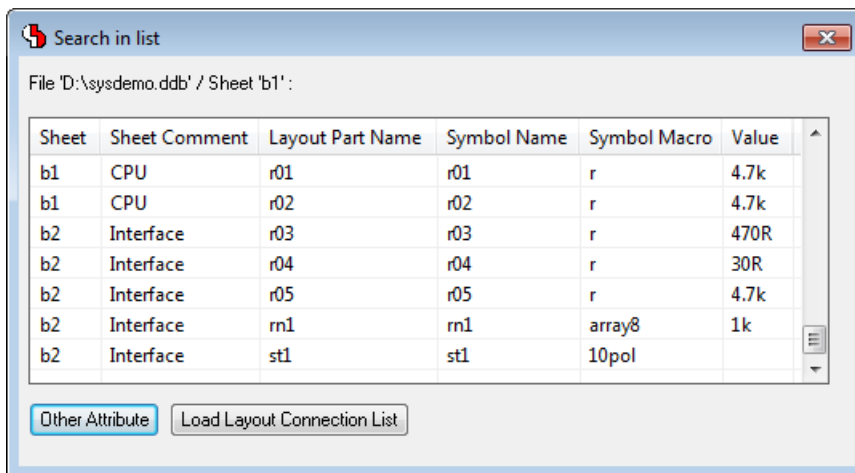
Search in list

File 'D:\sysdemo.ddb' / Sheet 'b1' :

| Sheet | Sheet Comment | Layout Part Name | Symbol Name | Symbol Macro | Value |
|---|---|---|---|---|---|
| b1 | CPU | r01 | r01 | r | 4.7k |
| b1 | CPU | r02 | r02 | r | 4.7k |
| b2 | Interface | r03 | r03 | r | 470R |
| b2 | Interface | r04 | r04 | r | 30R |
| b2 | Interface | r05 | r05 | r | 4.7k |
| b2 | Interface | rn1 | rn1 | array8 | 1k |
| b2 | Interface | st1 | st1 | 10pol | |

Other Attribute

Load Layout Connection List